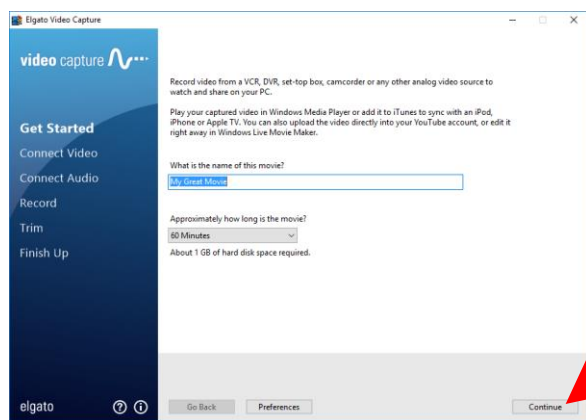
Elgato Video Capture

video capture

Get Started
Connect Video
Connect Audio
Record
Trim
Finish Up

elgato

Record video from a VCR, DVR, set-top box, camcorder or any other analog video source to watch and share on your PC.

Play your captured video in Windows Media Player or add it to iTunes to sync with an iPod, iPhone or Apple TV. You can also upload the video directly into your YouTube account, or edit it right away in Windows Live Movie Maker.

What is the name of this movie?

My Great Movie

Approximately how long is the movie?

60 Minutes

About 1 GB of hard disk space required.

Go Back
Preferences
Continue